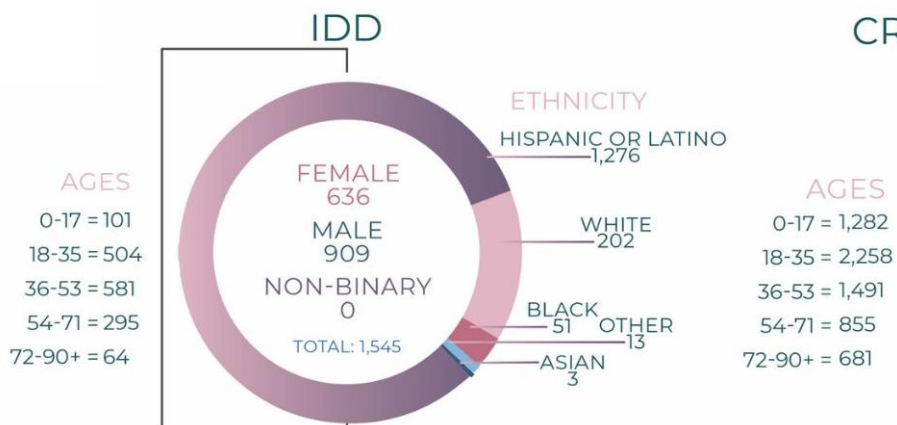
IDD

CR

AGES
0-17 = 101
18-35 = 504
36-53 = 581
54-71 = 295
72-90+ = 64

FEMALE
636
MALE
909
NON-BINARY
0
TOTAL: 1,545

ETHNICITY
HISPANIC OR LATINO
1,276
WHITE
202
BLACK
51
OTHER
13
ASIAN
3

AGES
0-17 = 1,282
18-35 = 2,258
36-53 = 1,491
54-71 = 855
72-90+ = 681